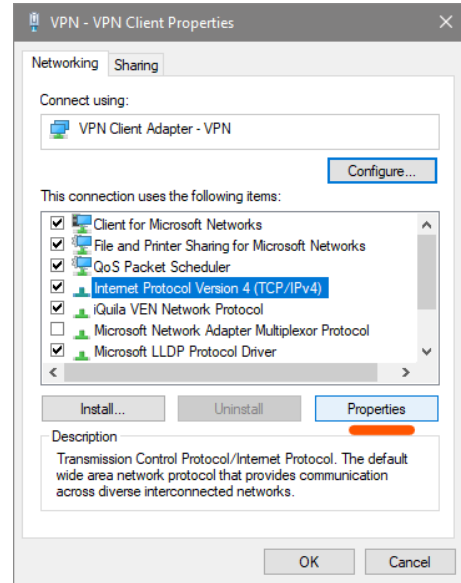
VPN - VPN Client Properties

Networking Sharing

Connect using:

VPN Client Adapter - VPN

Configure...

This connection uses the following items:

Client for Microsoft Networks
File and Printer Sharing for Microsoft Networks
QoS Packet Scheduler
Internet Protocol Version 4 (TCP/IPv4)
iQuila VEN Network Protocol
Microsoft Network Adapter Multiplexor Protocol
Microsoft LLDP Protocol Driver

Install... Uninstall Properties

Description
Transmission Control Protocol/Internet Protocol. The default wide area network protocol that provides communication across diverse interconnected networks.

OK Cancel